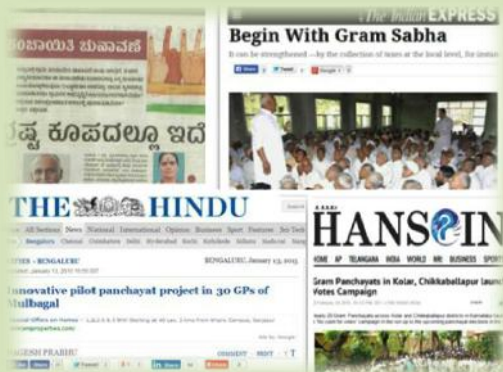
ಂಚಾಯತಿ ಚುನಾವಣೆ

ಷ್ಟ ಕೂಪದಲ್ಲೂ ಇದೆ

The Indian EXPRESS

Begin With Gram Sabha

It can be strengthened —by the collection of taxes at the local level, for instan

Share | Tweet | Google +1

THE HINDU

All Sections News National International Opinion Business Sport Features

Bengaluru Chennai Coimbatore Delhi Hyderabad Kochi Kozhikode Kolkata Madurai Mangaluru

BENGALURU, January 13, 2015

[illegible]TES » BENGALURU

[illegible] January 13, 2015

nnovative pilot panchayat project in 30 GPs of Mulbagal

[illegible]GESH PRABHU

COMMENT PRINT T

HANS INDIA

HOME AP TELANGANA INDIA WORLD BIZ

Gram Panchayats in Kolar, Chikkaballapur launch Votes Campaign